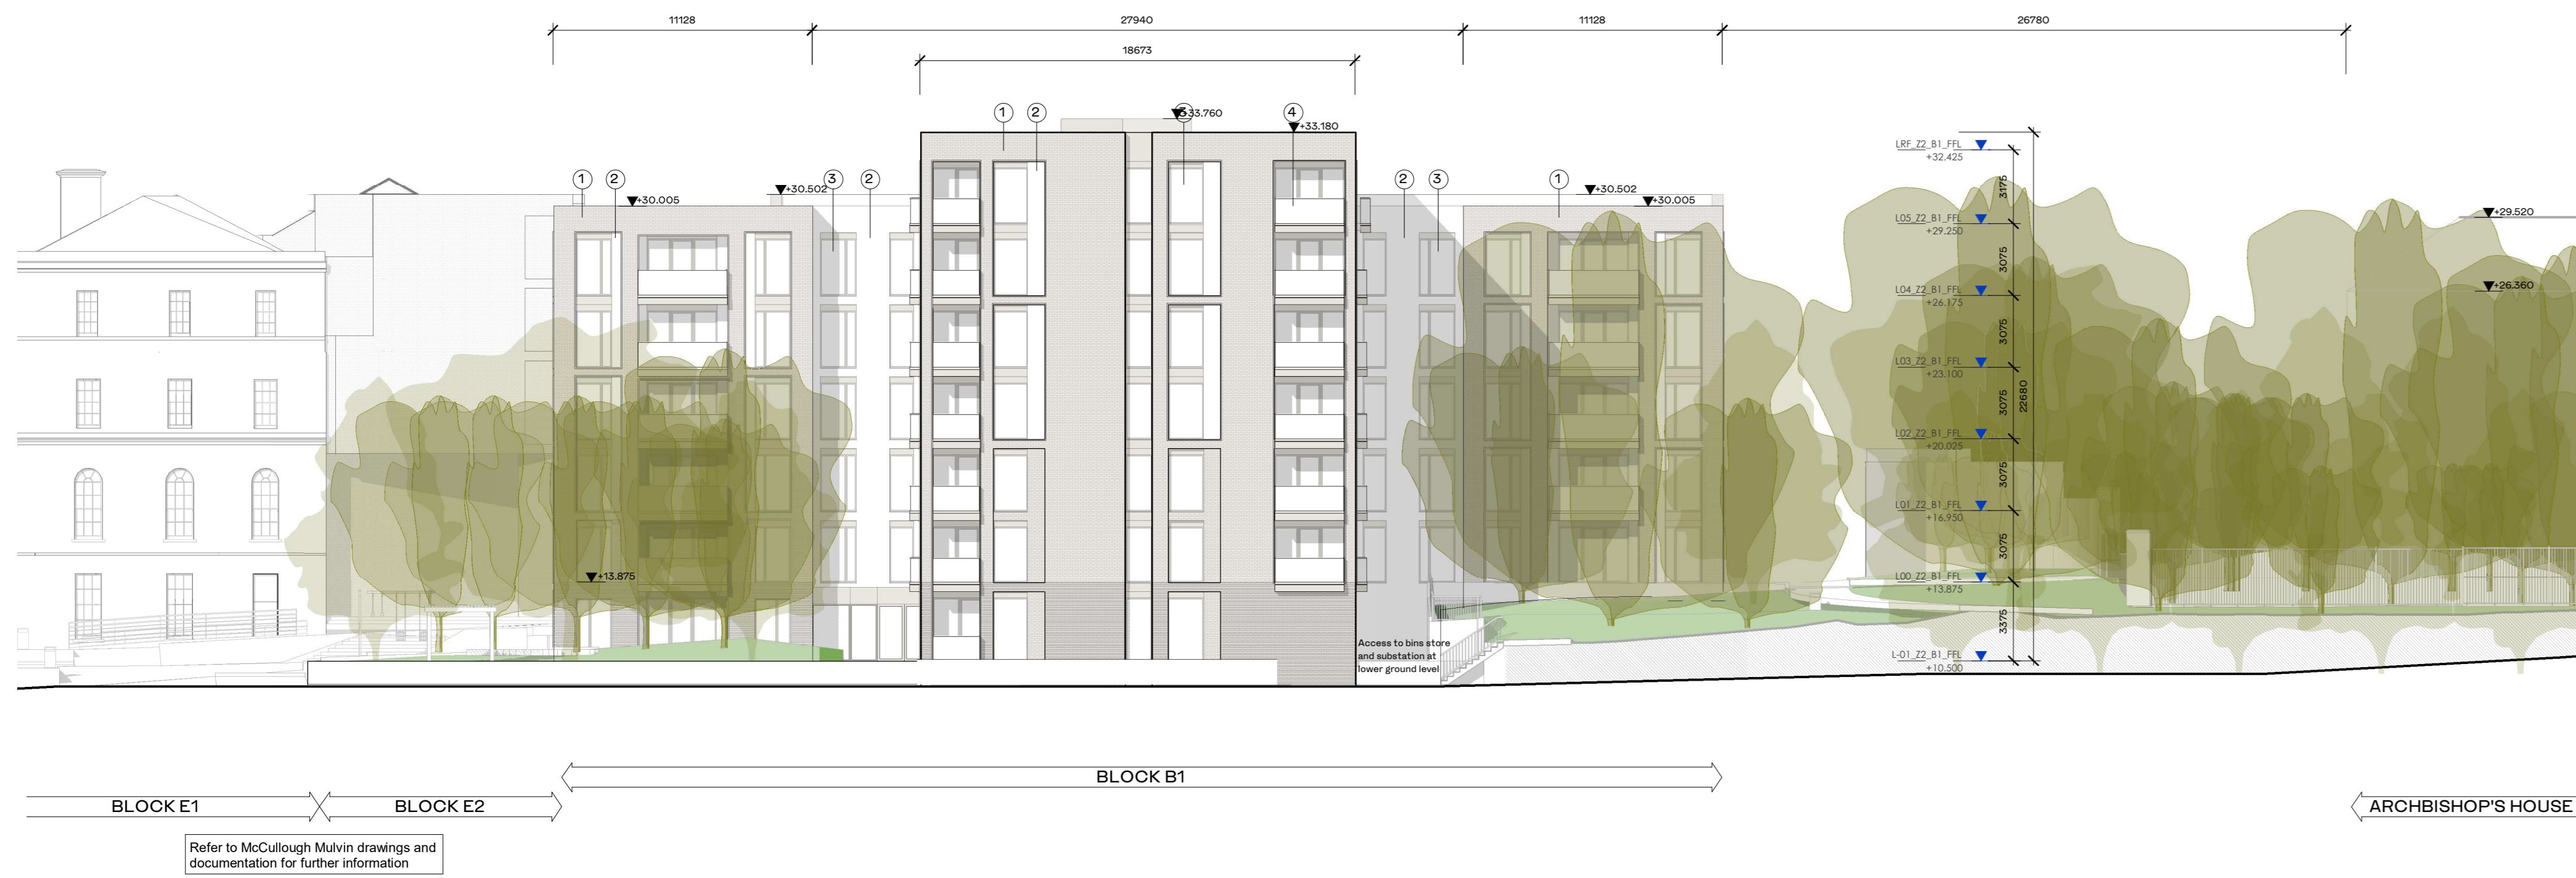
11128
27940
11128
26780
18673

1 2 3 +33.760 4 +33.180

1 2 +30.005 +30.502 3 2

2 3 1 +30.502 +30.005

LRF_Z2_B1_FFL
+32.425
3175
L05_Z2_B1_FFL
+29.250
3075
L04_Z2_B1_FFL
+26.175
3075
L03_Z2_B1_FFL
+23.100
3075
22680
L02_Z2_B1_FFL
+20.025
3075
L01_Z2_B1_FFL
+16.950
3075
L00_Z2_B1_FFL
+13.875
3375
L-01_Z2_B1_FFL
+10.500

+29.520
+26.360

+13.875

Access to bins store and substation at lower ground level

BLOCK B1

BLOCK E1

BLOCK E2

ARCHBISHOP'S HOUSE

Refer to McCullough Mulvin drawings and documentation for further information